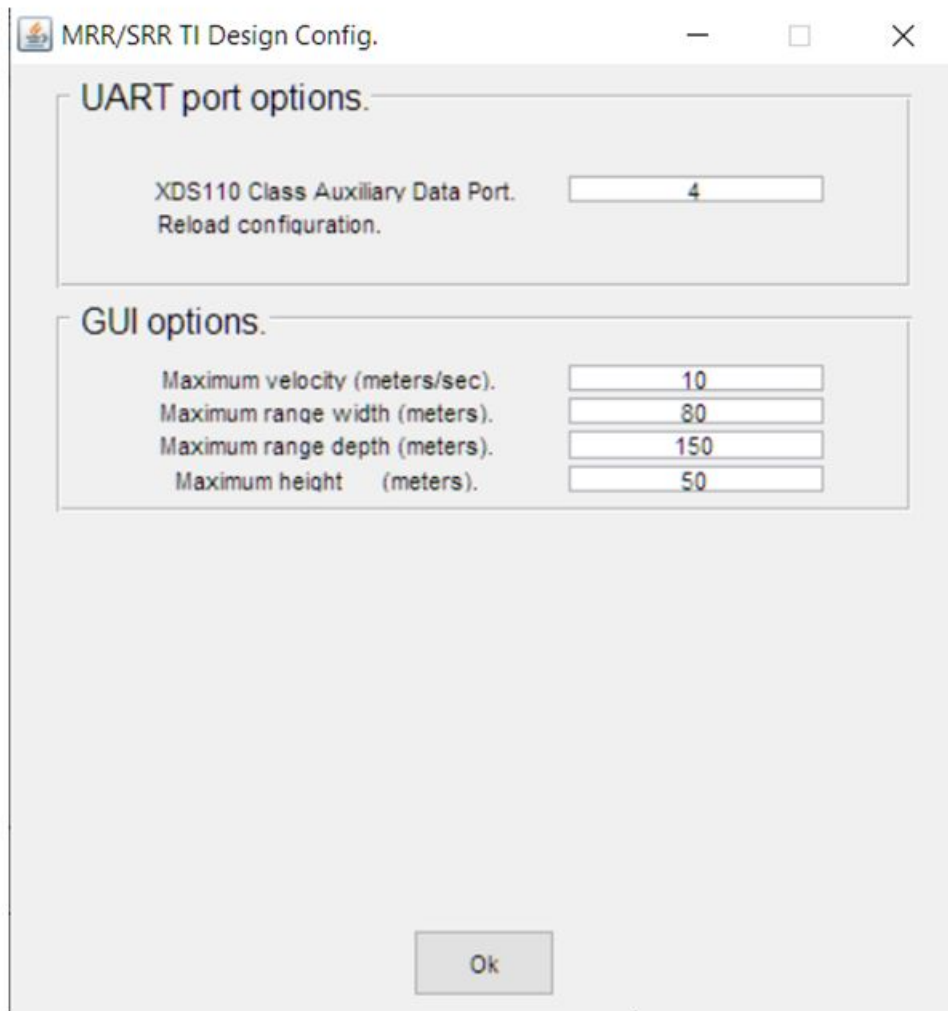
MRR/SRR TI Design Config.

UART port options.

XDS110 Class Auxiliary Data Port. 4
Reload configuration.

GUI options.

Maximum velocity (meters/sec). 10
Maximum range width (meters). 80
Maximum range depth (meters). 150
Maximum height (meters). 50

Ok